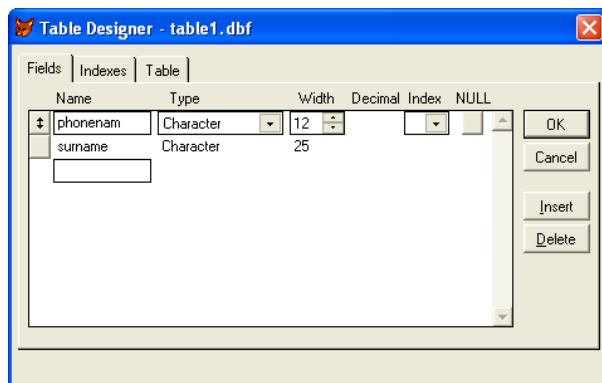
Table Designer - table1.dbf

Fields | Indexes | Table

| Name | Type | Width | Decimal | Index | NULL |
|---|---|---|---|---|---|
| phonenam | Character | 12 | | | |
| surname | Character | 25 | | | |

OK
Cancel
Insert
Delete